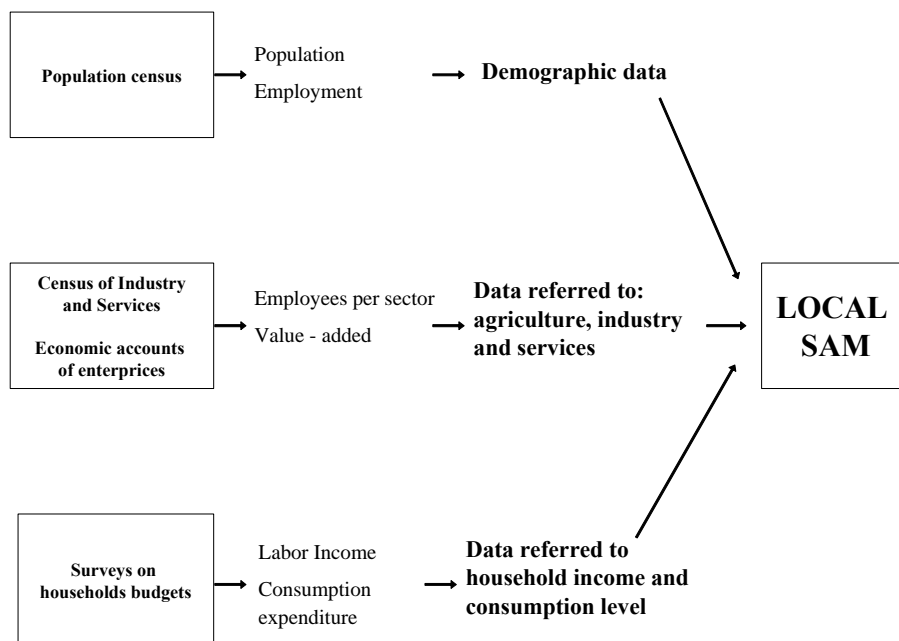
Population census

Population

Employment

Demographic data

Census of Industry and Services

Economic accounts of enterprices

Employees per sector

Value - added

Data referred to: agriculture, industry and services

LOCAL SAM

Surveys on households budgets

Labor Income

Consumption expenditure

Data referred to household income and consumption level